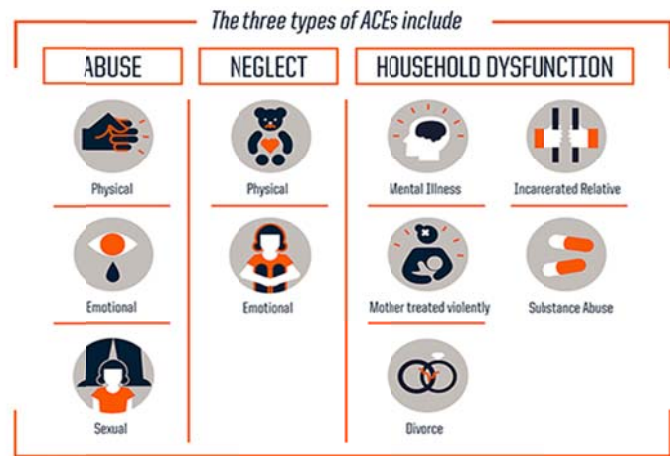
The three types of ACEs include

ABUSE

Physical

Emotional

Sexual

NEGLECT

Physical

Emotional

HOUSEHOLD DYSFUNCTION

Mental Illness

Incarcerated Relative

Mother treated violently

Substance Abuse

Divorce